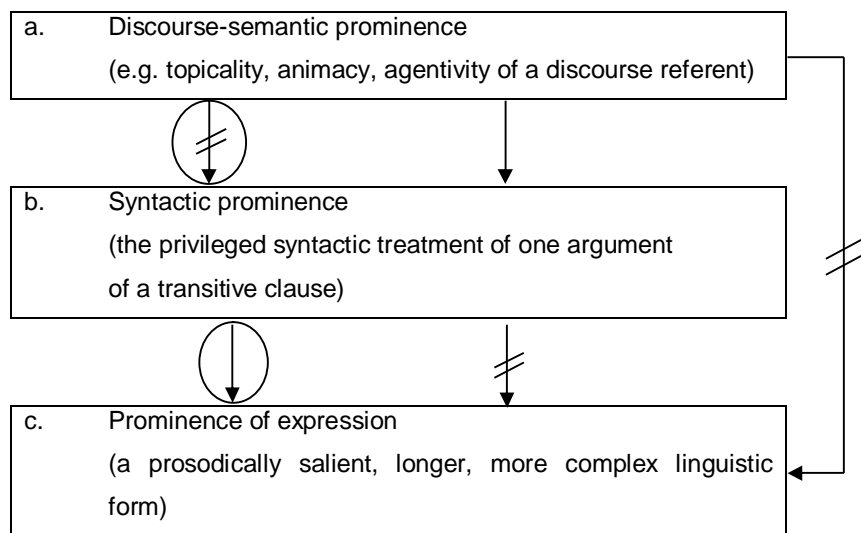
a. Discourse-semantic prominence
(e.g. topicality, animacy, agentivity of a discourse referent)

b. Syntactic prominence
(the privileged syntactic treatment of one argument of a transitive clause)

c. Prominence of expression
(a prosodically salient, longer, more complex linguistic form)